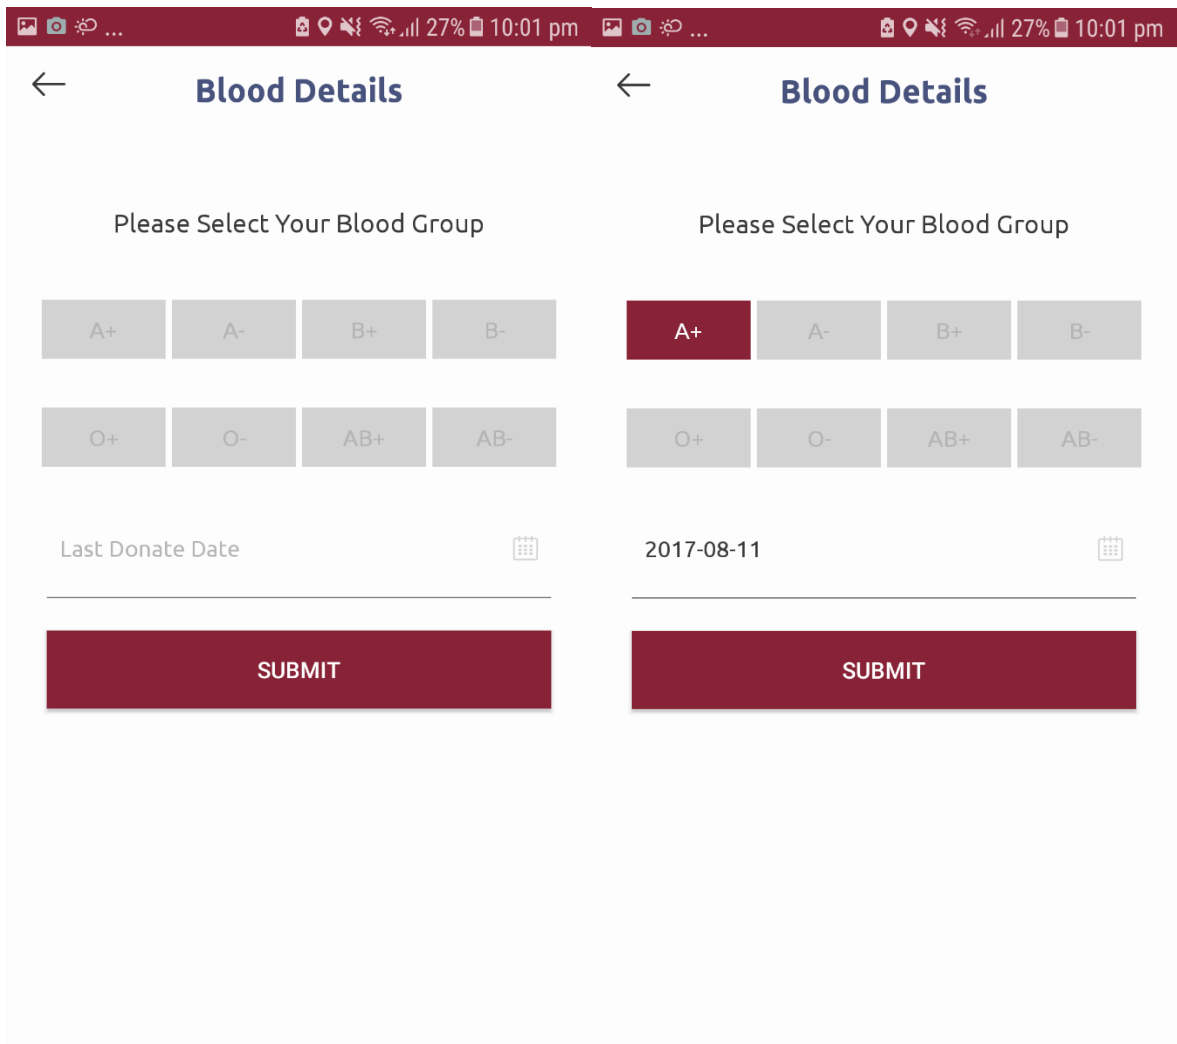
... 27% 10:01 pm

Blood Details

Please Select Your Blood Group

| A+ | A- | B+ | B- |
|---|---|---|---|
| O+ | O- | AB+ | AB- |

Last Donate Date

SUBMIT

... 27% 10:01 pm

Blood Details

Please Select Your Blood Group

| A+ | A- | B+ | B- |
|---|---|---|---|
| O+ | O- | AB+ | AB- |

2017-08-11

SUBMIT